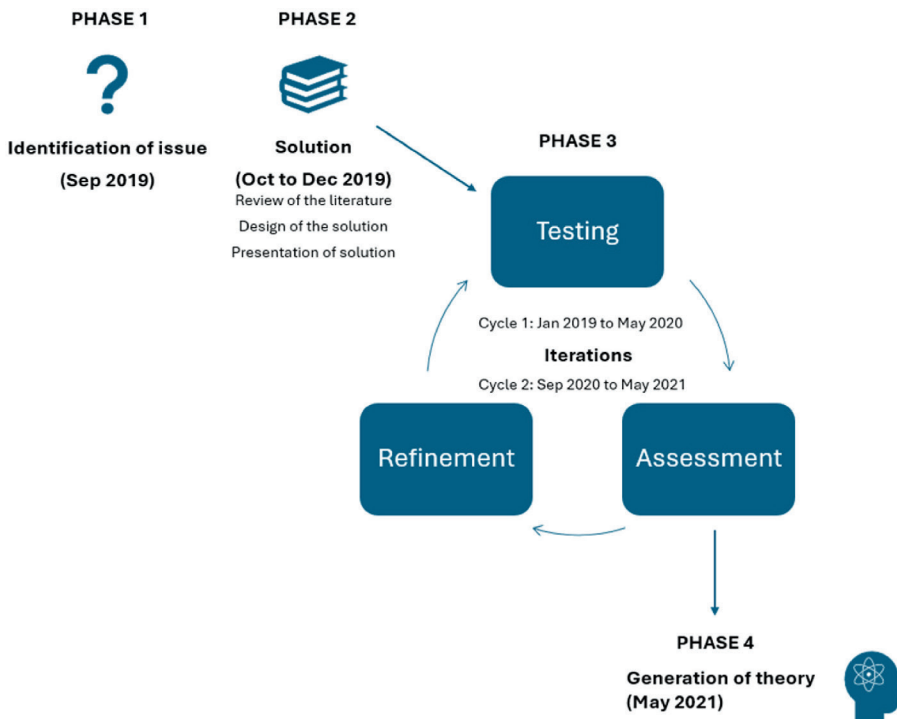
PHASE 1

Identification of issue

(Sep 2019)

PHASE 2

Solution

(Oct to Dec 2019)

Review of the literature

Design of the solution

Presentation of solution

PHASE 3

Testing

Cycle 1: Jan 2019 to May 2020

Iterations

Cycle 2: Sep 2020 to May 2021

Refinement

Assessment

PHASE 4

Generation of theory

(May 2021)